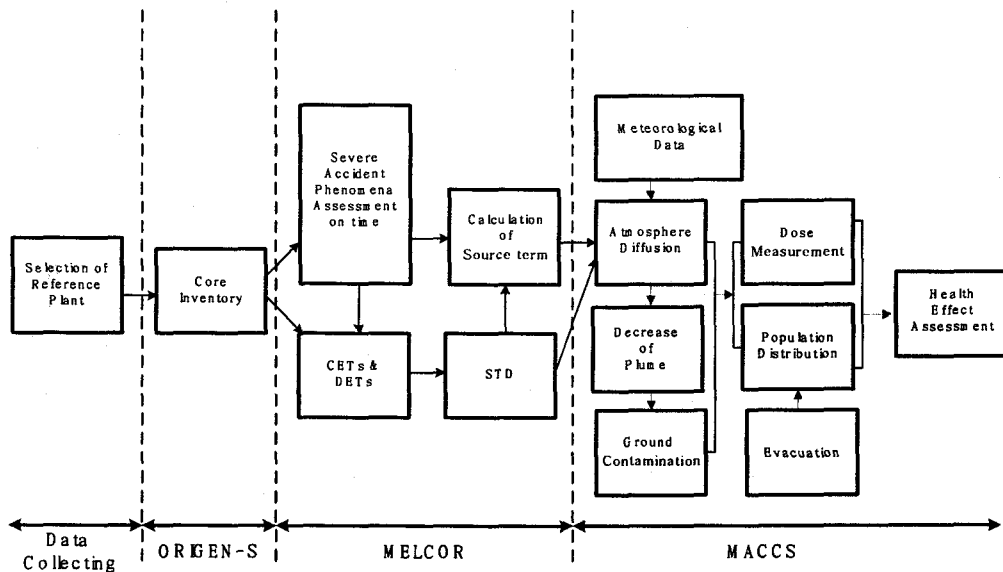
Selection of Reference Plant

Core Inventory

Severe Accident Phenomena Assessment on time

CETs & DETs

Calculation of Source term

STD

Meteorological Data

Atmosphere Diffusion

Decrease of Plume

Ground Contamination

Dose Measurement

Population Distribution

Evacuation

Health Effect Assessment

Data Collecting

ORIGEN-S

MELCOR

MACCS